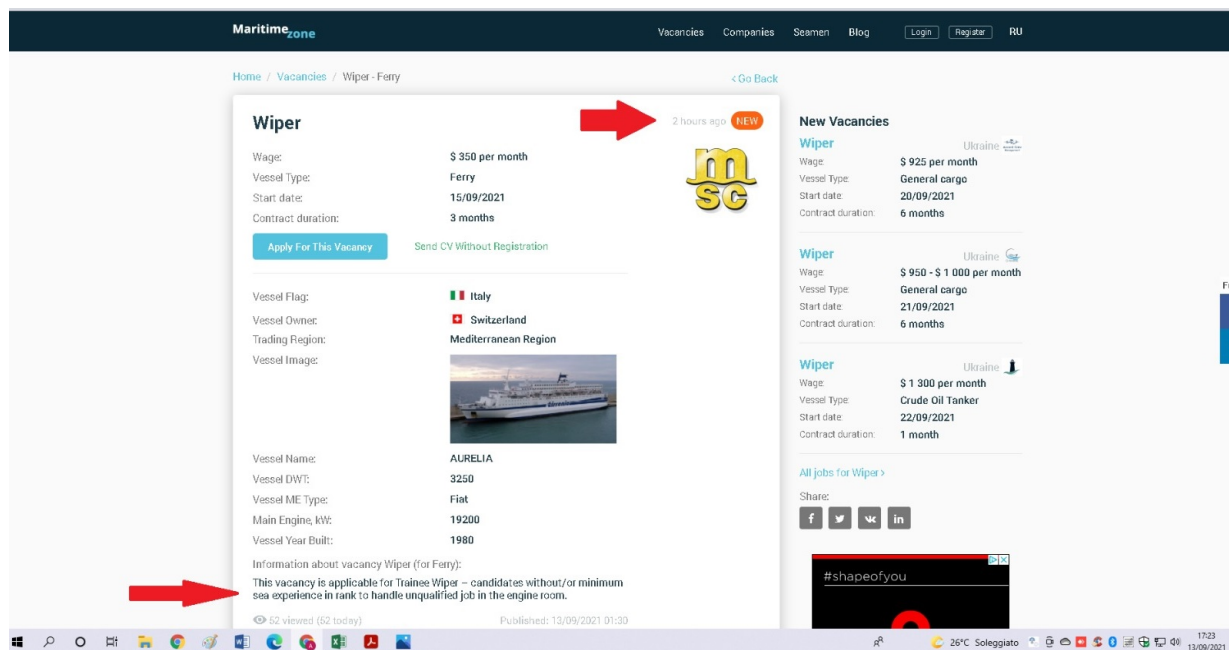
Maritimezone

Vacancies Companies Seamen Blog Login Register RU

Home / Vacancies / Wiper - Ferry

< Go Back

Wiper

2 hours ago NEW

msc

| | |
|---|---|
| Wage: | $ 350 per month |
| Vessel Type: | Ferry |
| Start date: | 15/09/2021 |
| Contract duration: | 3 months |

Apply For This Vacancy

Send CV Without Registration

| | |
|---|---|
| Vessel Flag: | Italy |
| Vessel Owner: | Switzerland |
| Trading Region: | Mediterranean Region |
| Vessel Image: | |
| Vessel Name: | AURELIA |
| Vessel DWT: | 3250 |
| Vessel ME Type: | Fiat |
| Main Engine, kW: | 19200 |
| Vessel Year Built: | 1980 |

Information about vacancy Wiper (for Ferry):

This vacancy is applicable for Trainee Wiper – candidates without/or minimum sea experience in rank to handle unqualified job in the engine room.

52 viewed (52 today)

Published: 13/09/2021 01:30

New Vacancies

Wiper
Ukraine
Wage: $ 925 per month
Vessel Type: General cargo
Start date: 20/09/2021
Contract duration: 6 months

Wiper
Ukraine
Wage: $ 950 - $ 1 000 per month
Vessel Type: General cargo
Start date: 21/09/2021
Contract duration: 6 months

Wiper
Ukraine
Wage: $ 1 300 per month
Vessel Type: Crude Oil Tanker
Start date: 22/09/2021
Contract duration: 1 month

All jobs for Wiper >

Share:

#shapeofyou

26°C Soleggiato

17:23
13/09/2021